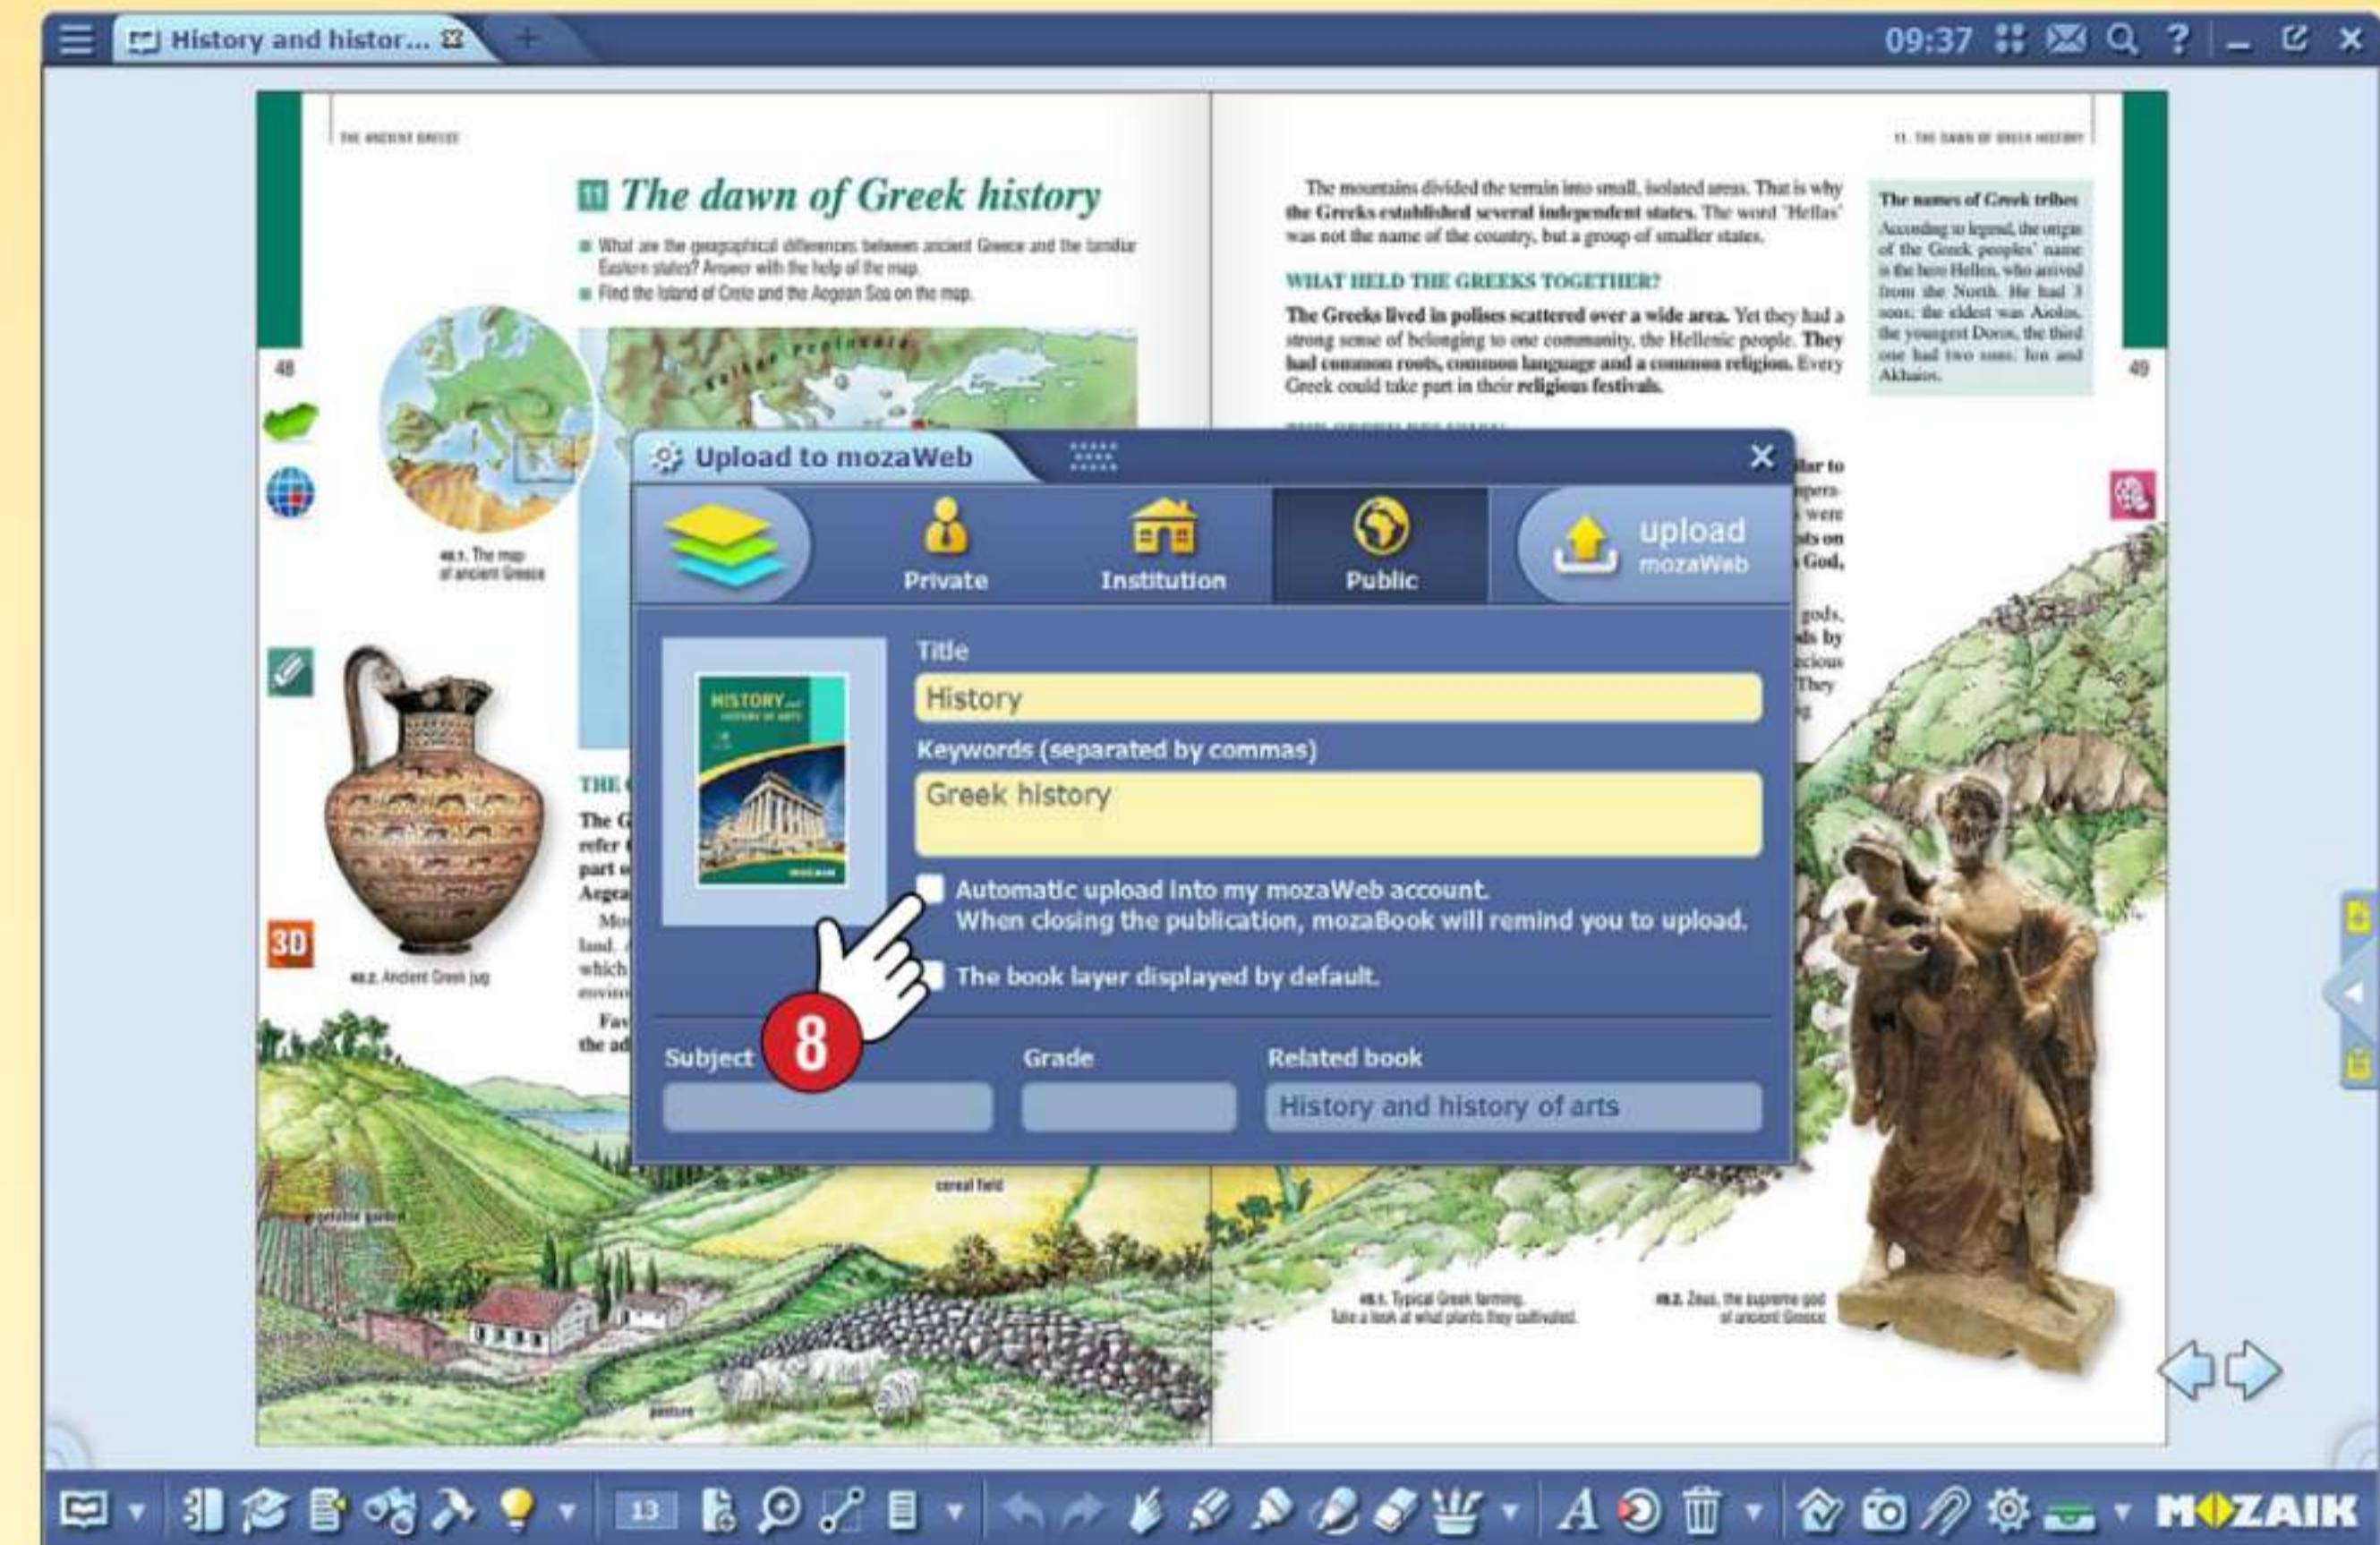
History and histor...

09:37

THE ANCIENT GREECE

11 The dawn of Greek history

What are the geographical differences between ancient Greece and the familiar Eastern states? Answer with the help of the map.
Find the island of Crete and the Aegean Sea on the map.

Balkan Peninsula

48.1. The map of ancient Greece

48.2. Ancient Greek jug

48

THE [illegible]

The G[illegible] refer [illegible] part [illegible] Aegea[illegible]

Mo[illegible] land. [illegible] which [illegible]

Fav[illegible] the ad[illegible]

vegetable garden

cereal field

pasture

11. THE DAWN OF GREEK HISTORY

The mountains divided the terrain into small, isolated areas. That is why the Greeks established several independent states. The word 'Hellas' was not the name of the country, but a group of smaller states.

WHAT HELD THE GREEKS TOGETHER?

The Greeks lived in polises scattered over a wide area. Yet they had a strong sense of belonging to one community, the Hellenic people. They had common roots, common language and a common religion. Every Greek could take part in their religious festivals.

The names of Greek tribes

According to legend, the origin of the Greek peoples' name is the hero Hellen, who arrived from the North. He had 3 sons: the eldest was Aiolos, the youngest Doros, the third one had two sons: Ion and Akhaios.

49

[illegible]

49.1. Typical Greek farming. Take a look at what plants they cultivated.

49.2. Zeus, the supreme god of ancient Greece

Upload to mozaWeb

Private
Institution
Public
upload mozaWeb

HISTORY and history of arts

Title
History
Keywords (separated by commas)
Greek history
Automatic upload into my mozaWeb account.
When closing the publication, mozaBook will remind you to upload.
The book layer displayed by default.

8

Subject
Grade
Related book
History and history of arts

3D

13

MOZAIK